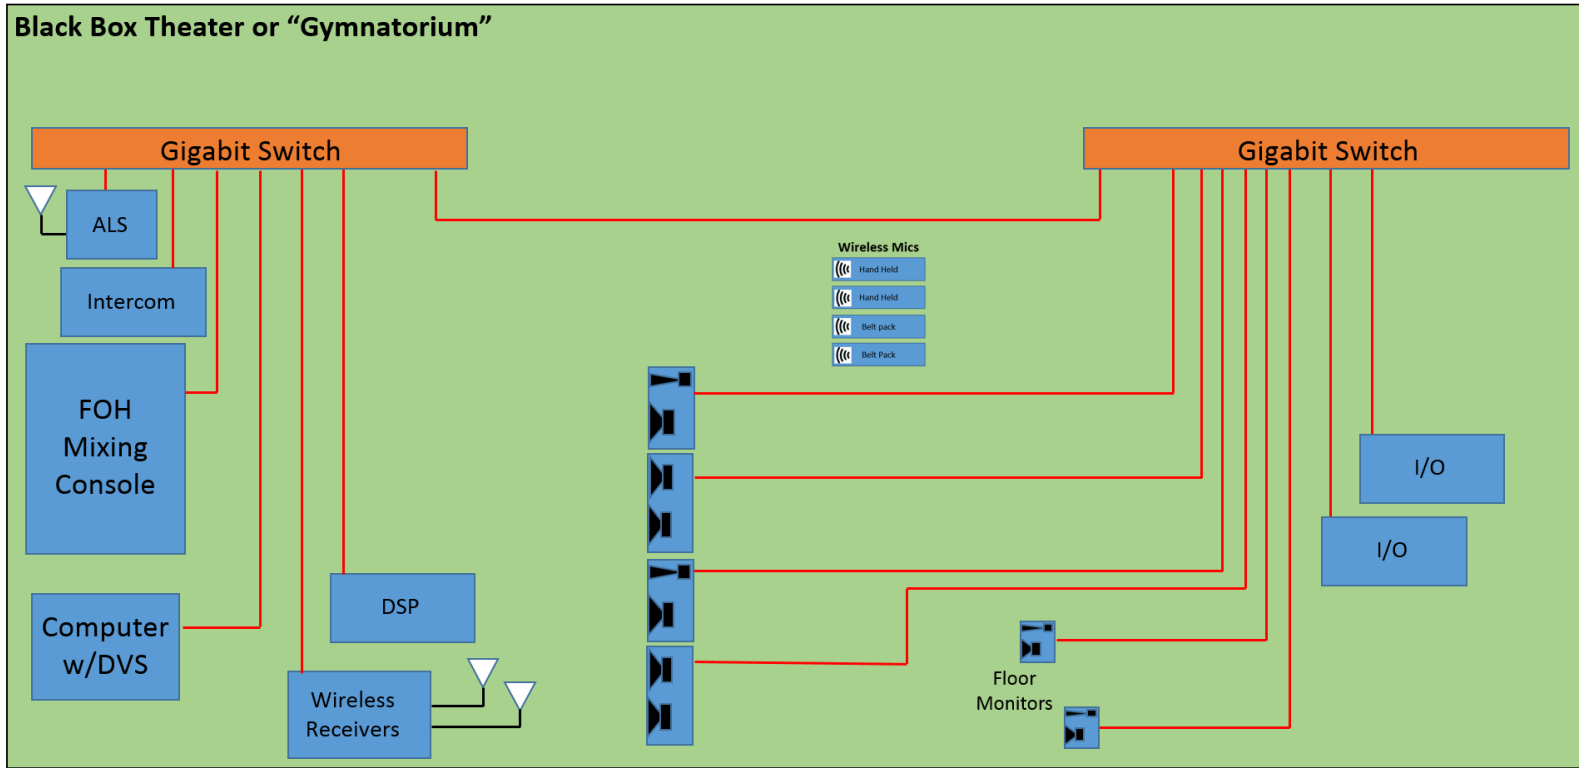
Black Box Theater or “Gymnatorium”

Gigabit Switch

Gigabit Switch

ALS

Intercom

FOH Mixing Console

Computer w/DVS

DSP

Wireless Receivers

Wireless Mics

Hand Held

Hand Held

Belt pack

Belt Pack

I/O

I/O

Floor Monitors